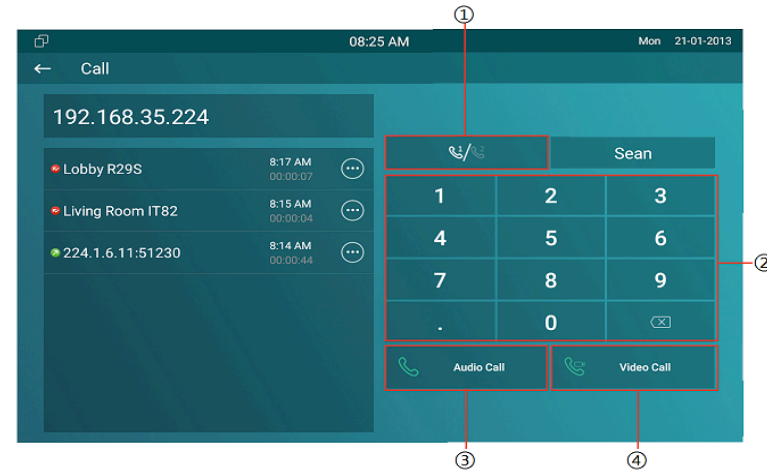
①

08:25 AM

Mon 21-01-2013

← Call

192.168.35.224

Lobby R29S 8:17 AM 00:00:07

Living Room IT82 8:15 AM 00:00:04

224.1.6.11:51230 8:14 AM 00:00:44

Sean

| 1 | 2 | 3 |
|---|---|---|
| 4 | 5 | 6 |
| 7 | 8 | 9 |
| . | 0 | |

②

Audio Call

Video Call

③

④